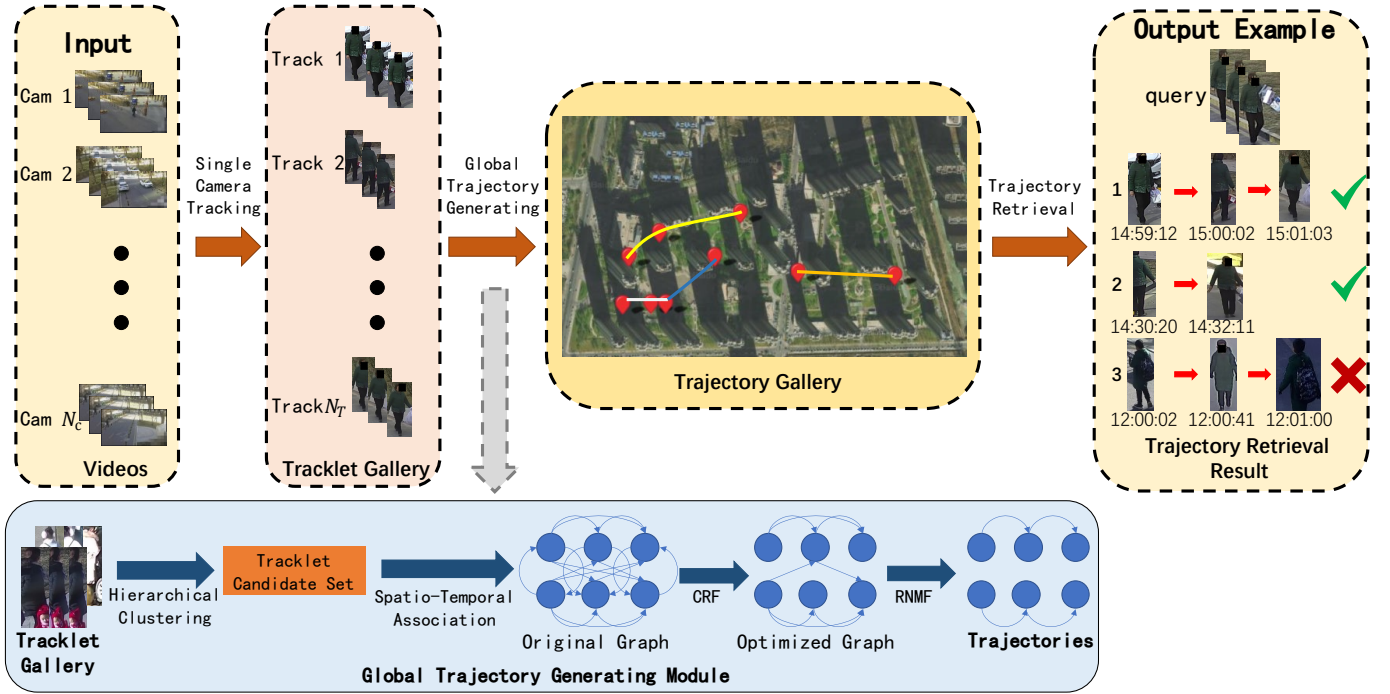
Input

Cam 1

Cam 2

Cam $N_C$

Videos

Single Camera Tracking

Track 1

Track 2

Track$N_T$

Tracklet Gallery

Global Trajectory Generating

Trajectory Gallery

Trajectory Retrieval

Output Example

query

1

14:59:12

15:00:02

15:01:03

2

14:30:20

14:32:11

3

12:00:02

12:00:41

12:01:00

Trajectory Retrieval Result

Tracklet Gallery

Hierarchical Clustering

Tracklet Candidate Set

Spatio-Temporal Association

Original Graph

CRF

Optimized Graph

RNMF

Trajectories

Global Trajectory Generating Module